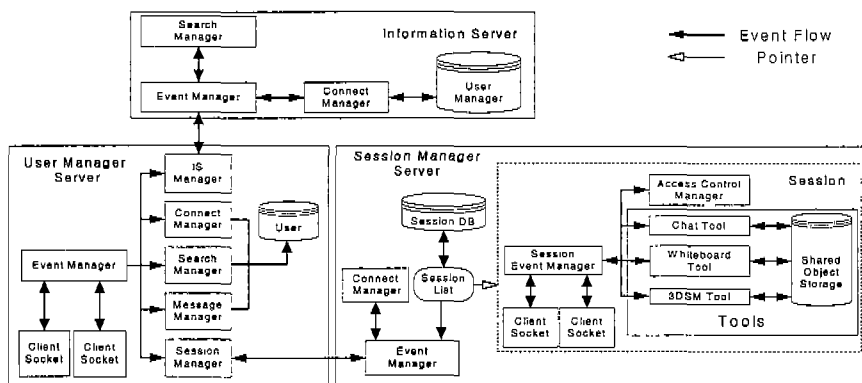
Search Manager

Information Server

Event Flow

Pointer

Event Manager

Connect Manager

User Manager

User Manager Server

IS Manager

Connect Manager

User

Event Manager

Search Manager

Message Manager

Client Socket

Client Socket

Session Manager

Session Manager Server

Session DB

Connect Manager

Session List

Event Manager

Session

Access Control Manager

Chat Tool

Session Event Manager

Whiteboard Tool

Shared Object Storage

3DSM Tool

Client Socket

Client Socket

Tools